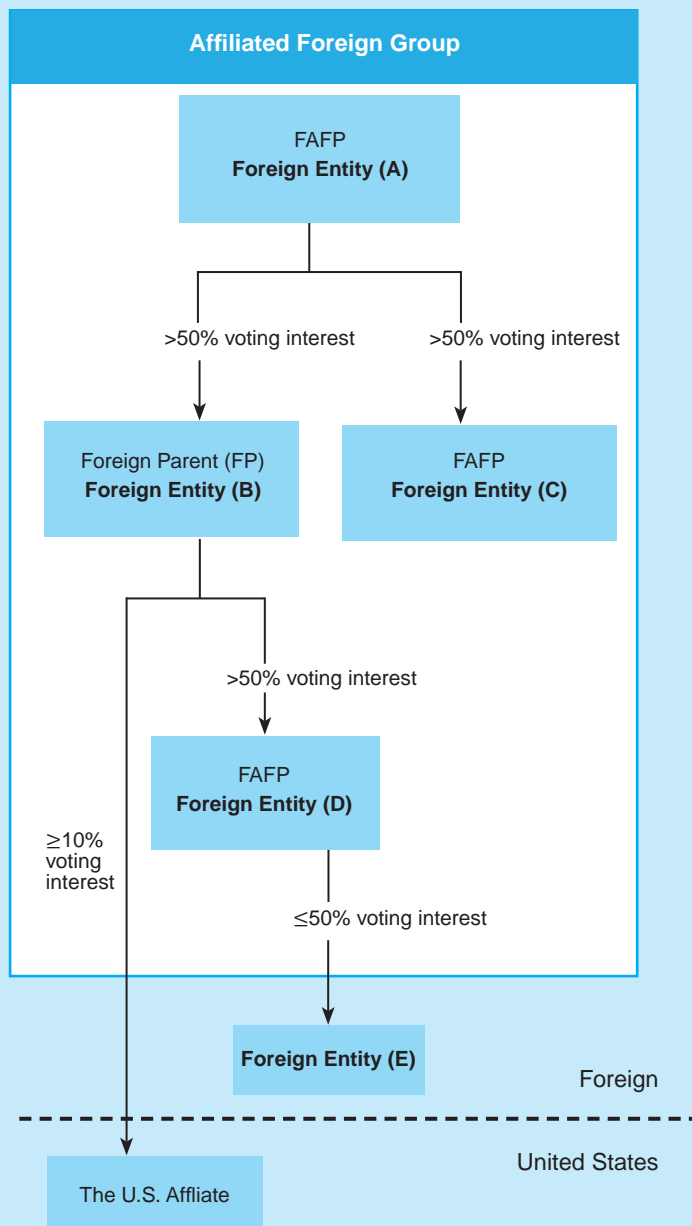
Affiliated Foreign Group

FAFP
**Foreign Entity (A)**

>50% voting interest

>50% voting interest

Foreign Parent (FP)
**Foreign Entity (B)**

FAFP
**Foreign Entity (C)**

>50% voting interest

FAFP
**Foreign Entity (D)**

≥10% voting interest

≤50% voting interest

**Foreign Entity (E)**

Foreign

United States

The U.S. Affliate